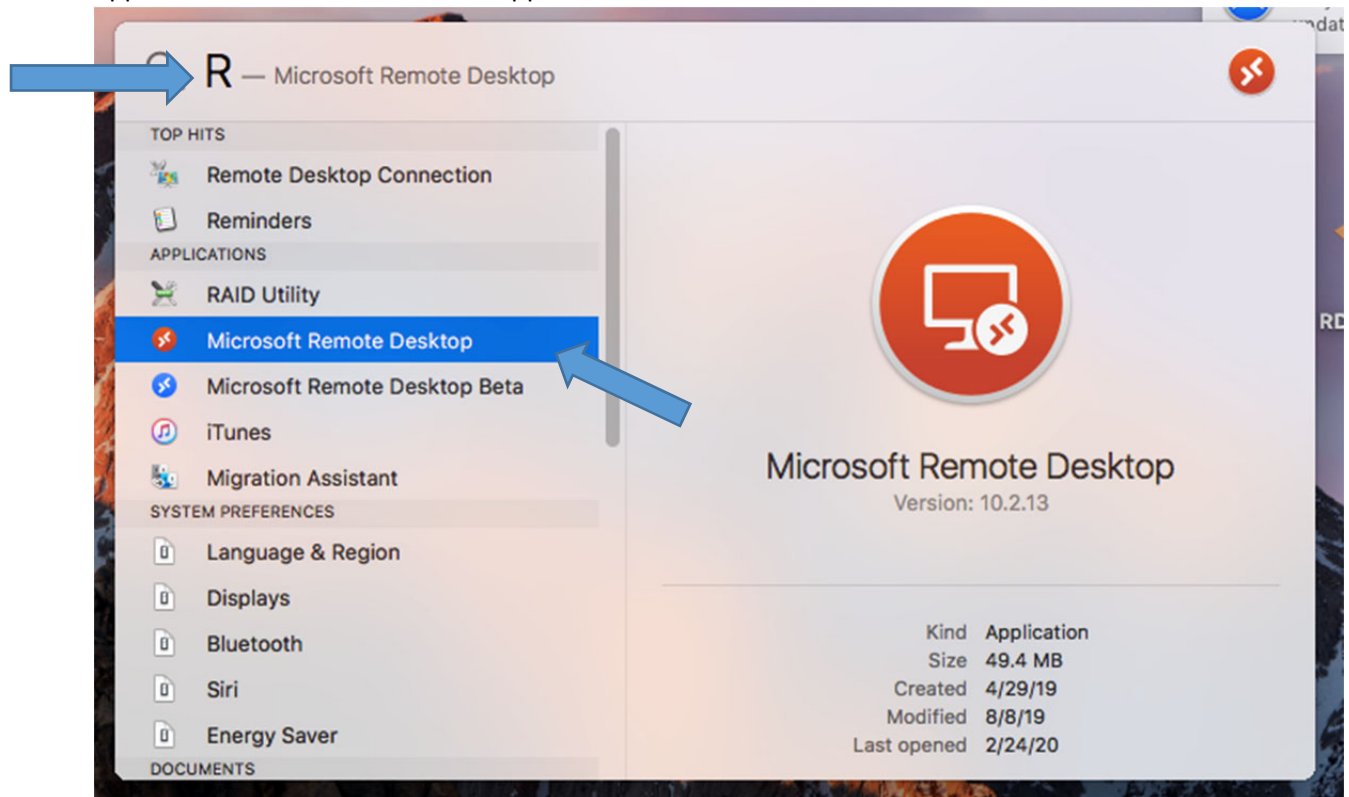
R — Microsoft Remote Desktop

TOP HITS
Remote Desktop Connection
Reminders
APPLICATIONS
RAID Utility
Microsoft Remote Desktop
Microsoft Remote Desktop Beta
iTunes
Migration Assistant
SYSTEM PREFERENCES
Language & Region
Displays
Bluetooth
Siri
Energy Saver
DOCUMENTS

Microsoft Remote Desktop
Version: 10.2.13

| | |
|---|---|
| Kind | Application |
| Size | 49.4 MB |
| Created | 4/29/19 |
| Modified | 8/8/19 |
| Last opened | 2/24/20 |

RD